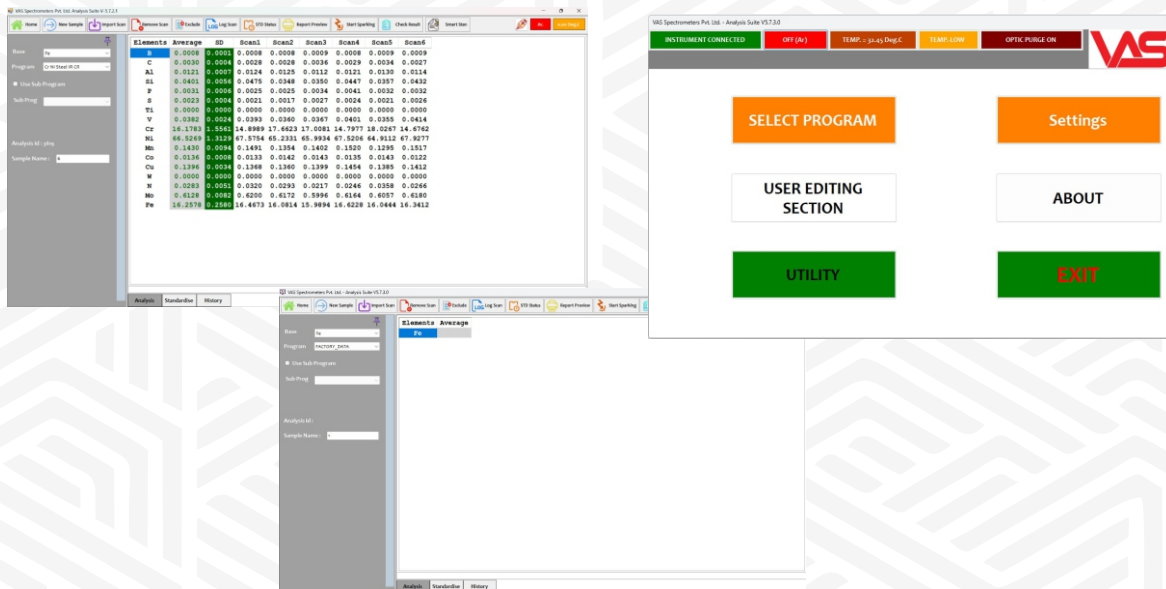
VAS Spectrometers Pvt. Ltd.- Analysis Suite V-5.7.2.3

Home New Sample Import Scan Remove Scan Exclude Log Scan STD Status Report Preview Start Sparking Check Result Smart Stan

Base Fe
Program Cr Ni Steel RI CR
Use Sub Program
Sub Prog

Analysis Id : p619
Sample Name : 6

| Elements | Average | SD | Scan1 | Scan2 | Scan3 | Scan4 | Scan5 | Scan6 |
|---|---|---|---|---|---|---|---|---|
| B | 0.0008 | 0.0001 | 0.0008 | 0.0008 | 0.0009 | 0.0008 | 0.0009 | 0.0009 |
| C | 0.0030 | 0.0004 | 0.0028 | 0.0028 | 0.0036 | 0.0029 | 0.0034 | 0.0027 |
| Al | 0.0121 | 0.0007 | 0.0124 | 0.0125 | 0.0112 | 0.0121 | 0.0130 | 0.0114 |
| Si | 0.0401 | 0.0056 | 0.0475 | 0.0348 | 0.0350 | 0.0447 | 0.0357 | 0.0432 |
| P | 0.0031 | 0.0006 | 0.0025 | 0.0025 | 0.0034 | 0.0041 | 0.0032 | 0.0032 |
| S | 0.0023 | 0.0004 | 0.0021 | 0.0017 | 0.0027 | 0.0024 | 0.0021 | 0.0026 |
| Ti | 0.0000 | 0.0000 | 0.0000 | 0.0000 | 0.0000 | 0.0000 | 0.0000 | 0.0000 |
| V | 0.0382 | 0.0024 | 0.0393 | 0.0360 | 0.0367 | 0.0401 | 0.0355 | 0.0414 |
| Cr | 16.1783 | 1.5561 | 14.8989 | 17.6623 | 17.0081 | 14.7977 | 18.0267 | 14.6762 |
| Ni | 66.5269 | 1.3129 | 67.5754 | 65.2331 | 65.9934 | 67.5206 | 64.9112 | 67.9277 |
| Mn | 0.1430 | 0.0094 | 0.1491 | 0.1354 | 0.1402 | 0.1520 | 0.1295 | 0.1517 |
| Co | 0.0136 | 0.0008 | 0.0133 | 0.0142 | 0.0143 | 0.0135 | 0.0143 | 0.0122 |
| Cu | 0.1396 | 0.0034 | 0.1368 | 0.1360 | 0.1399 | 0.1454 | 0.1385 | 0.1412 |
| W | 0.0000 | 0.0000 | 0.0000 | 0.0000 | 0.0000 | 0.0000 | 0.0000 | 0.0000 |
| N | 0.0283 | 0.0051 | 0.0320 | 0.0293 | 0.0217 | 0.0246 | 0.0358 | 0.0266 |
| Mo | 0.6128 | 0.0082 | 0.6200 | 0.6172 | 0.5996 | 0.6164 | 0.6057 | 0.6180 |
| Fe | 16.2578 | 0.2580 | 16.4673 | 16.0814 | 15.9894 | 16.6228 | 16.0444 | 16.3412 |

Analysis Standardise History

VAS Spectrometers Pvt. Ltd. - Analysis Suite V5.7.3.0

Home New Sample Import Scan Remove Scan Exclude Log Scan STD Status Report Preview Start Sparking

Base Fe
Program FACTORY_DATA
Use Sub Program
Sub Prog

Analysis Id :
Sample Name : 1

| Elements | Average |
|---|---|
| Fe | |

Analysis Standardise History

VAS Spectrometers Pvt. Ltd. - Analysis Suite V5.7.3.0

INSTRUMENT CONNECTED OFF (Ar) TEMP. :- 32.45 Deg.C TEMP. LOW OPTIC PURGE ON

VAS

SELECT PROGRAM
Settings
USER EDITING SECTION
ABOUT
UTILITY
EXIT